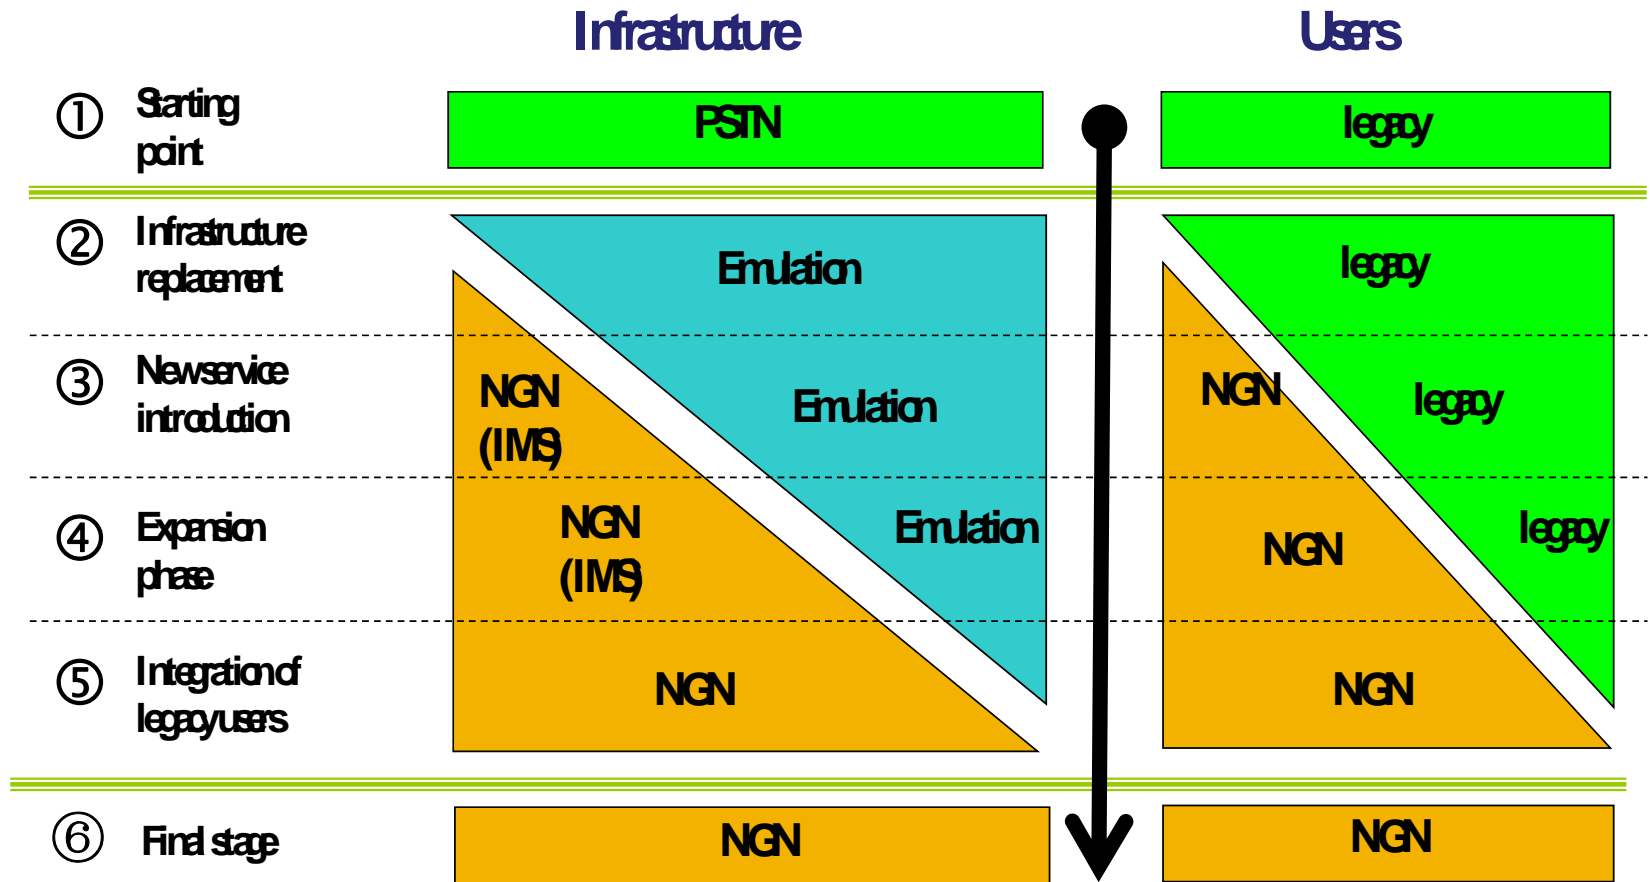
Infrastructure

Users

① Starting point

PSTN

legacy

② Infrastructure replacement

Emulation

legacy

③ New service introduction

NGN (IMS)

Emulation

NGN

legacy

④ Expansion phase

NGN (IMS)

Emulation

NGN

legacy

⑤ Integration of legacy users

NGN

NGN

⑥ Final stage

NGN

NGN